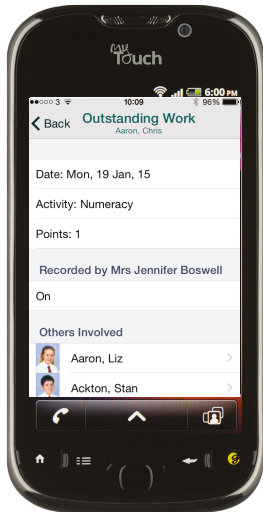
myTouch

6:00 PM

●●●○○ 3 10:09 96%

Back Outstanding Work
Aaron, Chris

Date: Mon, 19 Jan, 15

Activity: Numeracy

Points: 1

Recorded by Mrs Jennifer Boswell

On

Others Involved

Aaron, Liz

Ackton, Stan